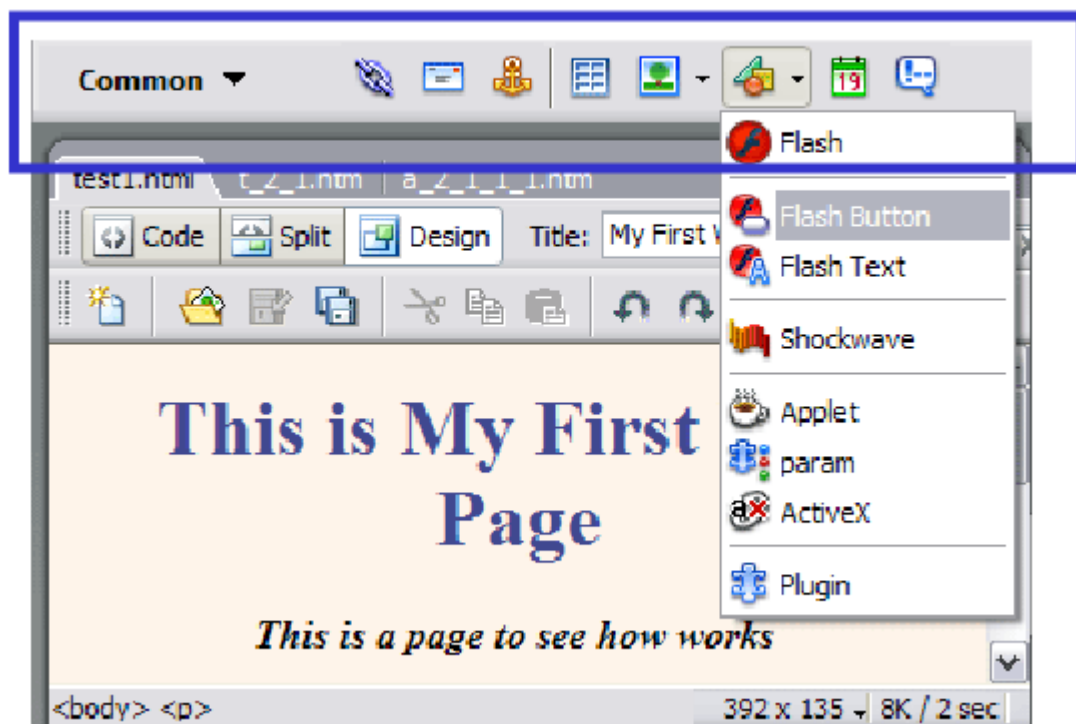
Common

Flash

Flash Button

Flash Text

Shockwave

Applet

param

ActiveX

Plugin

test1.html t_2_1.htm a_2_1_1_1.htm

Code Split Design Title: My First W

This is My First Page

This is a page to see how works

<body> <p>

392 x 135 8K / 2 sec